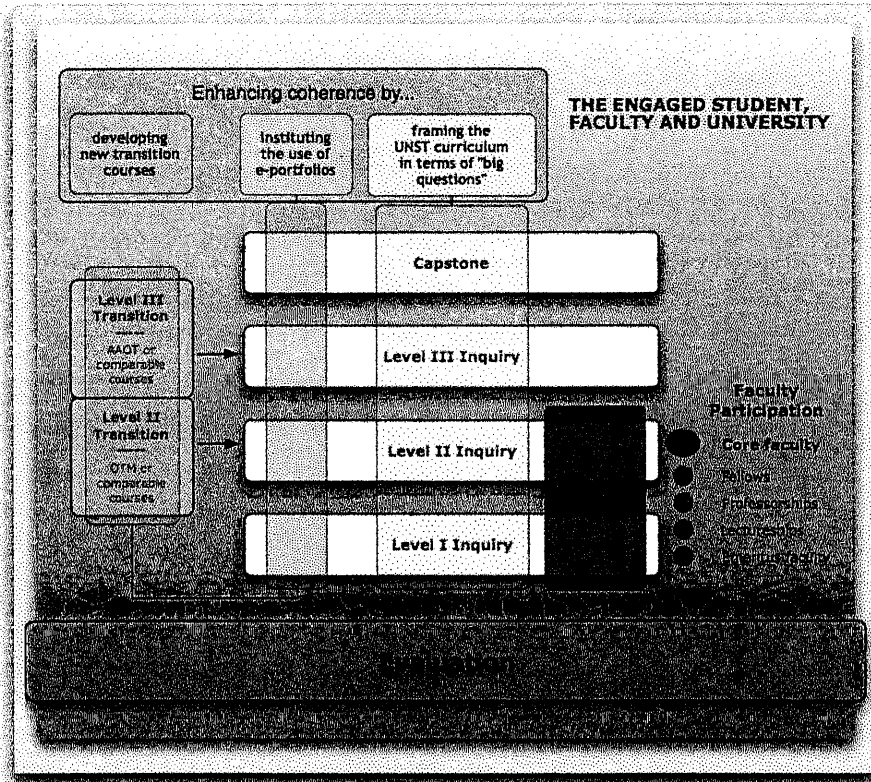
Enhancing coherence by...

developing new transition courses

instituting the use of e-portfolios

framing the UNST curriculum in terms of "big questions"

THE ENGAGED STUDENT, FACULTY AND UNIVERSITY

Capstone

Level III Transition
-----
AAOT or comparable courses

Level III Inquiry

Level II Transition
-----
OTM or comparable courses

Level II Inquiry

Level I Inquiry

Faculty Participation

Core faculty

Fellows

Professorships

Lectureships

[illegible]

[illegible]